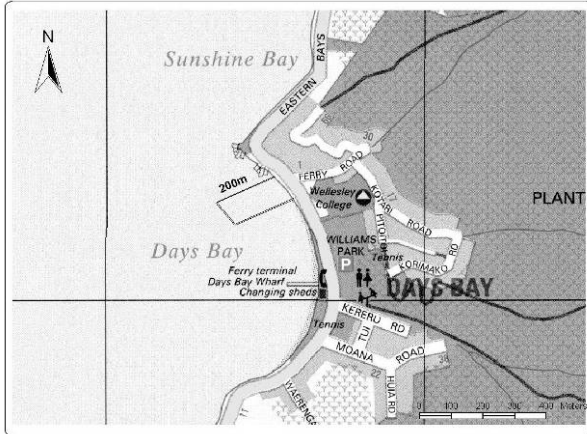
N

Sunshine Bay

EASTERN BAYS

30

FERRY ROAD

200m

Wellesley College

KOTARI ROAD

PITOITOI

Tennis

RO

PLANT

Days Bay

WILLIAMS PARK

P

KORIMAKO

Ferry terminal

Days Bay Wharf

Changing sheds

DAYS BAY

KERERU RD

TUI

Tennis

MOANA ROAD

HUIA RD

WAIRENGA

0 100 200 300 400 Meters